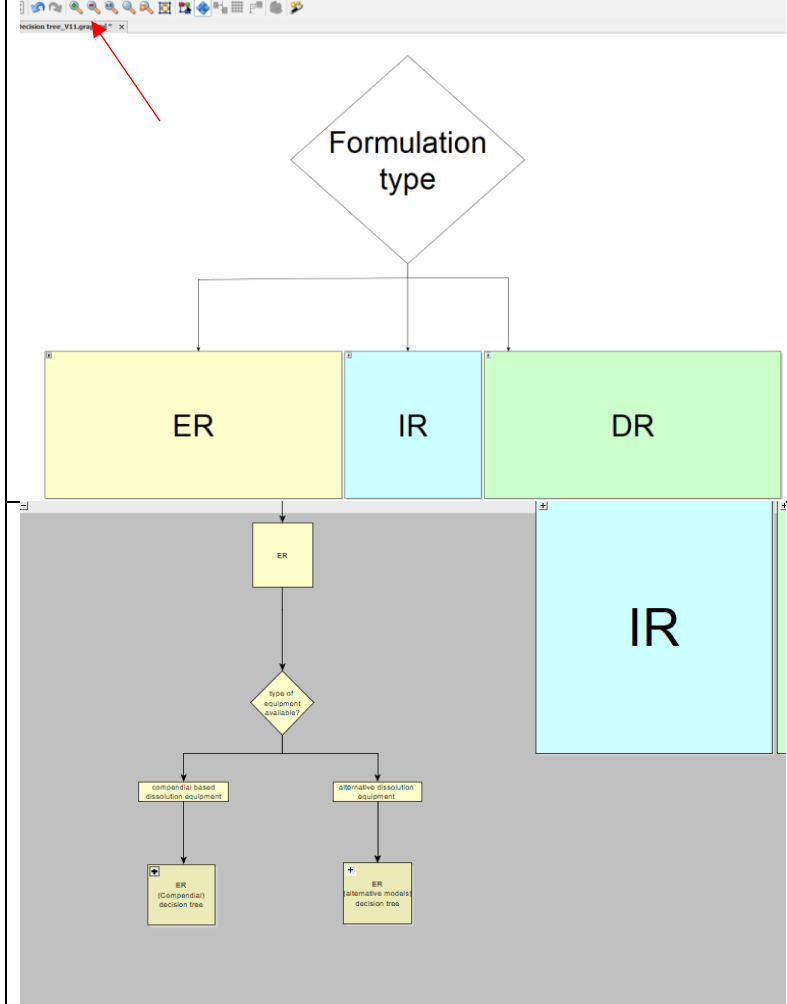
ecision tree_V11.gra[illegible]* ×

Formulation type

ER

IR

DR

ER

IR

type of equipment available?

compendial based dissolution equipment

alternative dissolution equipment

ER (Compendial) decision tree

ER (alternative models) decision tree